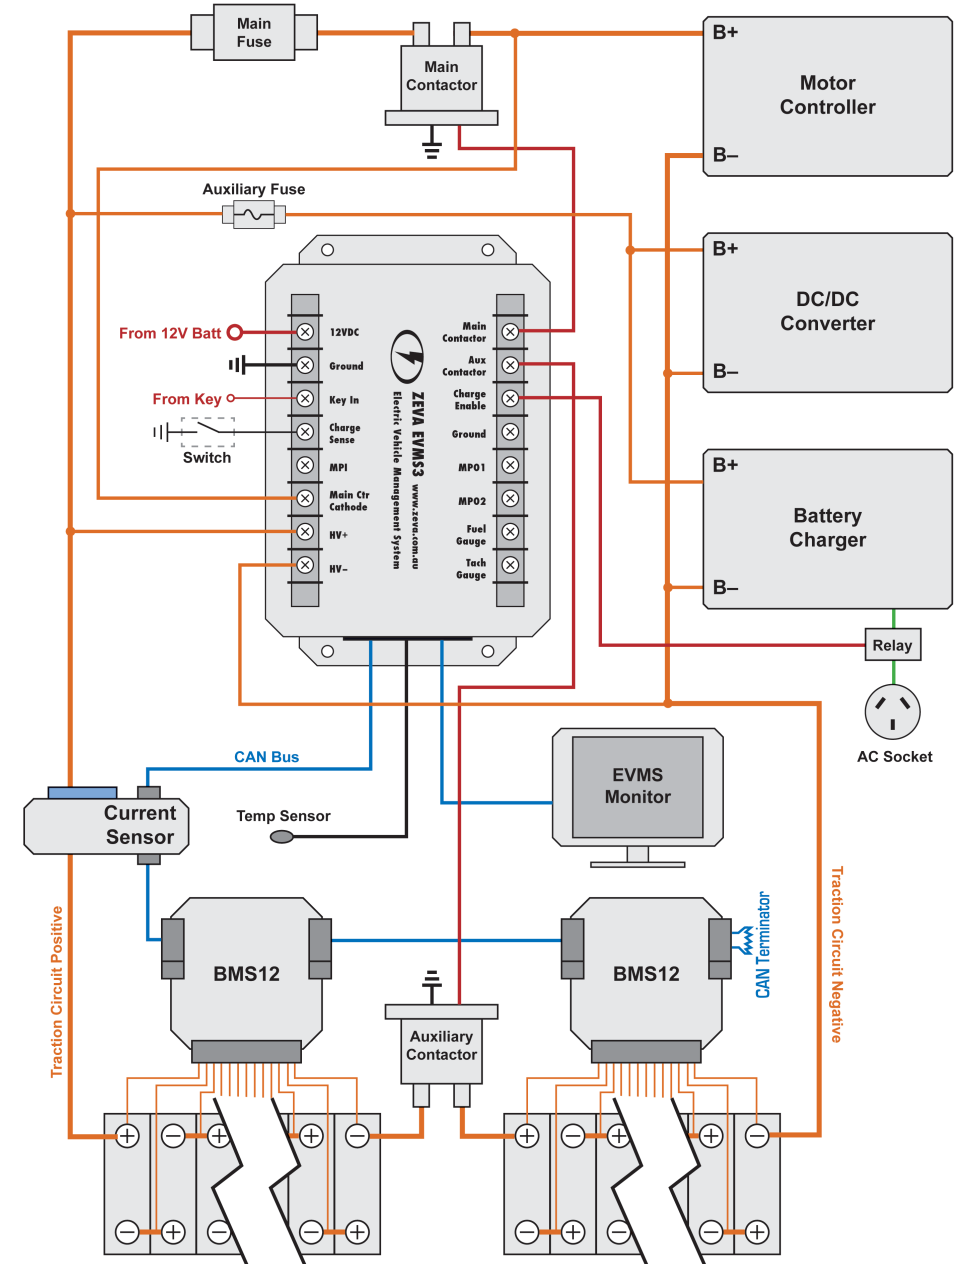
Main Fuse

Main Contactor

B+

Motor Controller

B–

Auxiliary Fuse

B+

DC/DC Converter

B–

From 12V Batt

From Key

Switch

12VDC
Ground
Key In
Charge Sense
MPI
Main Ctr Cathode
HV+
HV–

ZEVA EVMS3
Electric Vehicle Management System
www.zeva.com.au

Main Contactor
Aux Contactor
Charge Enable
Ground
MPO1
MPO2
Fuel Gauge
Tach Gauge

B+

Battery Charger

B–

Relay

AC Socket

CAN Bus

EVMS Monitor

Current Sensor

Temp Sensor

Traction Circuit Positive

BMS12

Auxiliary Contactor

BMS12

CAN Terminator

Traction Circuit Negative